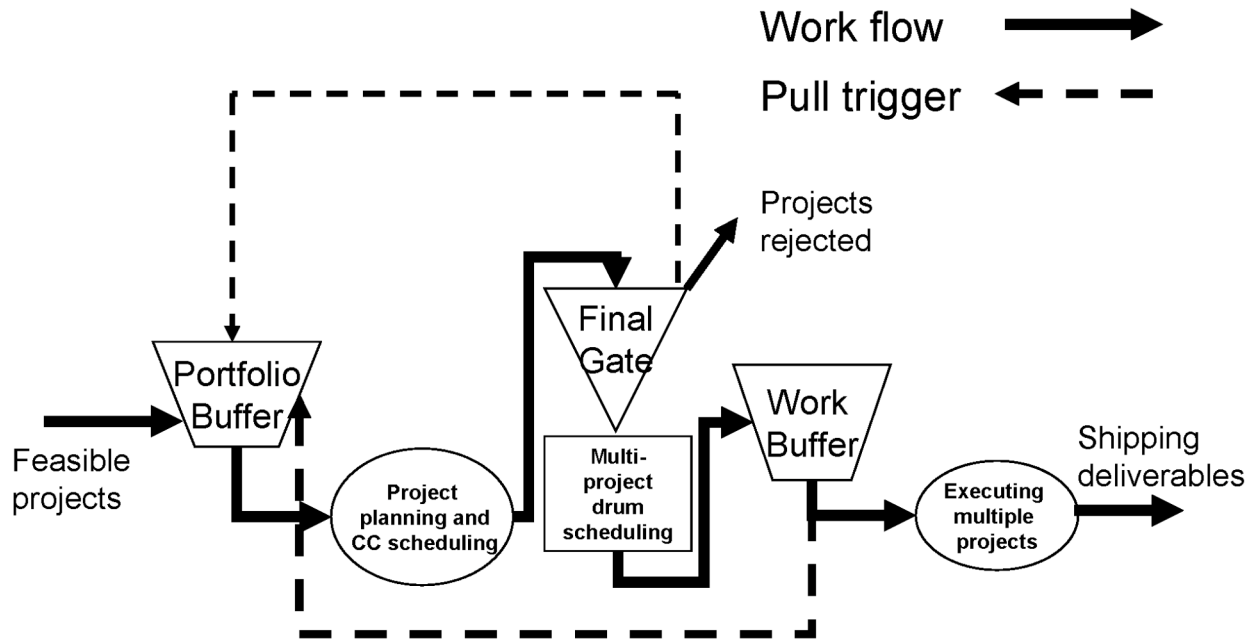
Work flow

Pull trigger

Projects rejected

Final Gate

Portfolio Buffer

Work Buffer

Feasible projects

Project planning and CC scheduling

Multi-project drum scheduling

Executing multiple projects

Shipping deliverables